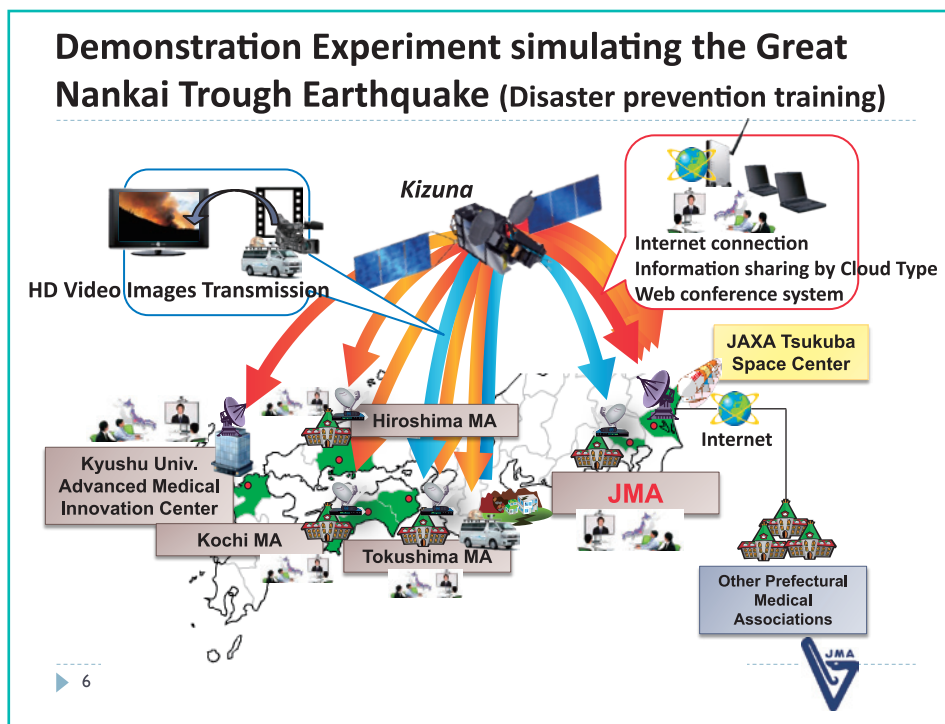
Demonstration Experiment simulating the Great Nankai Trough Earthquake (Disaster prevention training)

Kizuna

HD Video Images Transmission

Internet connection
Information sharing by Cloud Type Web conference system

JAXA Tsukuba Space Center

Internet

Hiroshima MA

Kyushu Univ. Advanced Medical Innovation Center

JMA

Kochi MA

Tokushima MA

Other Prefectural Medical Associations

JMA

6